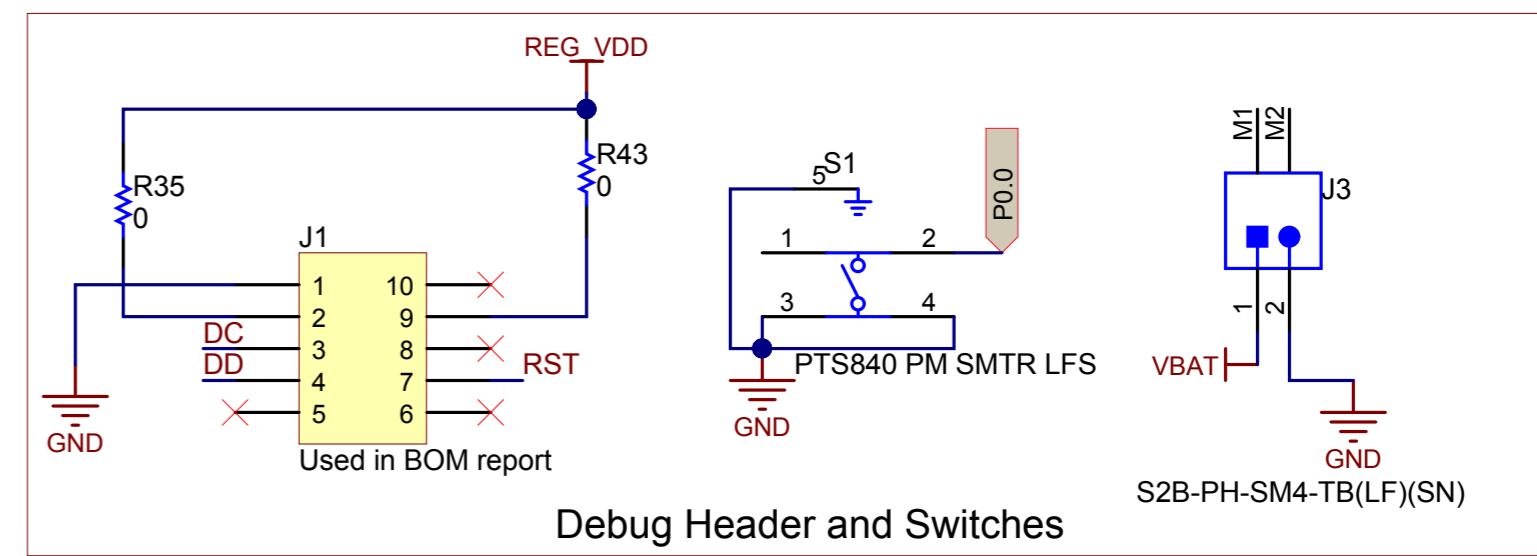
REG_VDD

R43
0

R35
0

J1

1
2
3
4
5

10
9
8
7
6

DC
DD

RST

GND

Used in BOM report

S1
5

1
2
3
4

P0.0

PTS840 PM SMTR LFS

GND

M1
M2

J3

1
2

VBAT

GND

S2B-PH-SM4-TB(LF)(SN)

Debug Header and Switches